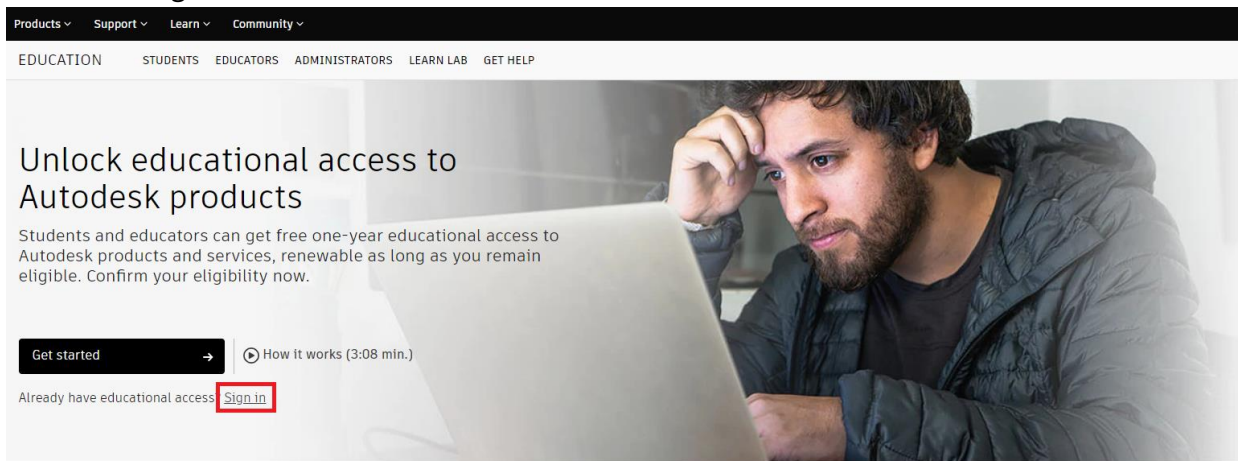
Products ⌄ Support ⌄ Learn ⌄ Community ⌄

EDUCATION STUDENTS EDUCATORS ADMINISTRATORS LEARN LAB GET HELP

Unlock educational access to Autodesk products

Students and educators can get free one-year educational access to Autodesk products and services, renewable as long as you remain eligible. Confirm your eligibility now.

Get started →

How it works (3:08 min.)

Already have educational access Sign in